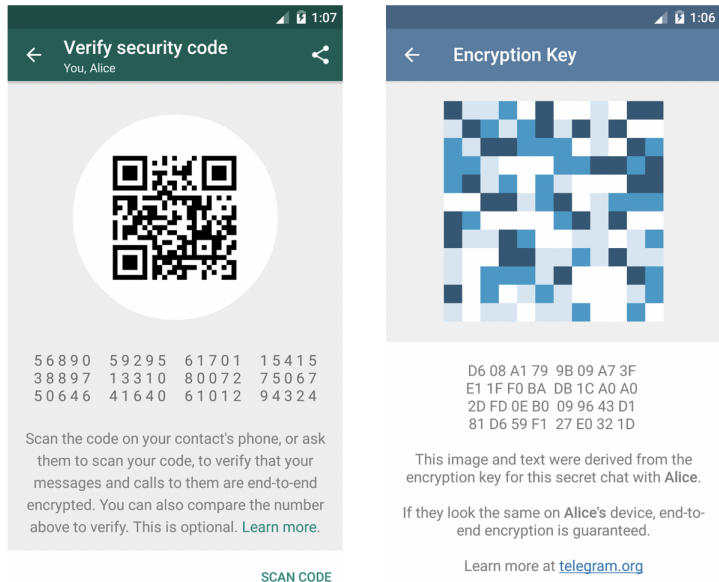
1:07

Verify security code
You, Alice

56890 59295 61701 15415
38897 13310 80072 75067
50646 41640 61012 94324

Scan the code on your contact's phone, or ask them to scan your code, to verify that your messages and calls to them are end-to-end encrypted. You can also compare the number above to verify. This is optional. Learn more.

SCAN CODE

1:06

Encryption Key

D6 08 A1 79 9B 09 A7 3F
E1 1F F0 BA DB 1C A0 A0
2D FD 0E B0 09 96 43 D1
81 D6 59 F1 27 E0 32 1D

This image and text were derived from the encryption key for this secret chat with Alice.

If they look the same on Alice's device, end-to-end encryption is guaranteed.

Learn more at telegram.org